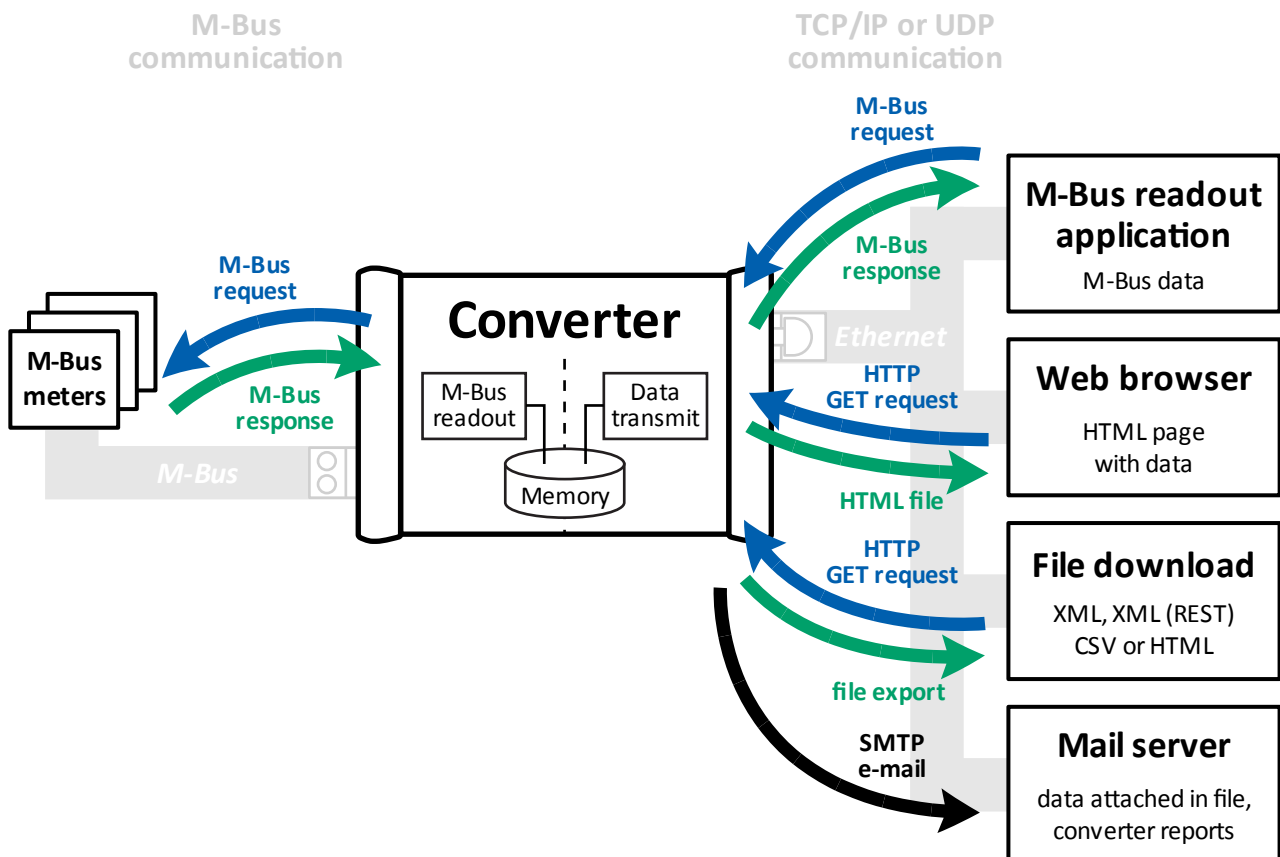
M-Bus communication

TCP/IP or UDP communication

M-Bus request

M-Bus response

M-Bus readout application

M-Bus data

M-Bus request

M-Bus response

M-Bus meters

Converter

M-Bus readout

Data transmit

Memory

M-Bus

Ethernet

HTTP GET request

Web browser

HTML page with data

HTML file

HTTP GET request

File download

XML, XML (REST) CSV or HTML

file export

SMTP e-mail

Mail server

data attached in file, converter reports